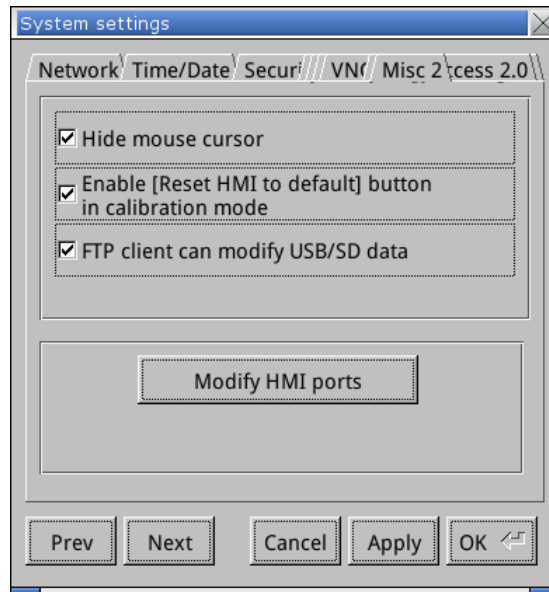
System settings

Network Time/Date Securi VN( Misc 2 ccess 2.0

☑ Hide mouse cursor

☑ Enable [Reset HMI to default] button in calibration mode

☑ FTP client can modify USB/SD data

Modify HMI ports

Prev Next Cancel Apply OK